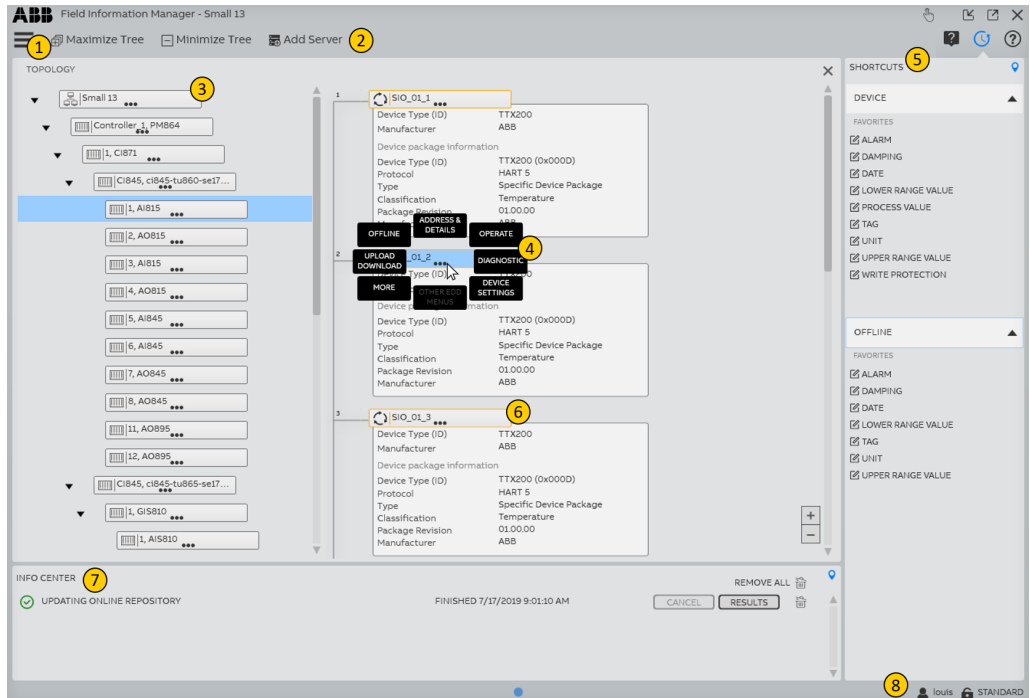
ABB Field Information Manager - Small 13

1 Maximize Tree Minimize Tree Add Server 2

TOPOLOGY

Small 13 3
Controller_1, PM864
1, CI871
CI845, ci845-tu860-se17...
1, AI815
2, AO815
3, AI815
4, AO815
5, AI845
6, AI845
7, AO845
8, AO845
11, AO895
12, AO895
CI845, ci845-tu865-se17...
1, GIS810
1, AIS810

1
SIO_01_1
Device Type (ID) TTX200
Manufacturer ABB
Device package information
Device Type (ID) TTX200 (0x000D)
Protocol HART 5
Type Specific Device Package
Classification Temperature
Package Revision 01.00.00
Manufacturer ABB

OFFLINE
ADDRESS & DETAILS
OPERATE
4
UPLOAD DOWNLOAD
DIAGNOSTIC
MORE
OTHER EDD MENUS
DEVICE SETTINGS

2
_01_2
Device Type (ID)
Device package information
Device Type (ID) TTX200 (0x000D)
Protocol HART 5
Type Specific Device Package
Classification Temperature
Package Revision 01.00.00
Manufacturer ABB

3
SIO_01_3 6
Device Type (ID) TTX200
Manufacturer ABB
Device package information
Device Type (ID) TTX200 (0x000D)
Protocol HART 5
Type Specific Device Package
Classification Temperature
Package Revision 01.00.00
Manufacturer ABB

+
−

SHORTCUTS 5

DEVICE
FAVORITES
ALARM
DAMPING
DATE
LOWER RANGE VALUE
PROCESS VALUE
TAG
UNIT
UPPER RANGE VALUE
WRITE PROTECTION

OFFLINE
FAVORITES
ALARM
DAMPING
DATE
LOWER RANGE VALUE
TAG
UNIT
UPPER RANGE VALUE

INFO CENTER 7
REMOVE ALL
UPDATING ONLINE REPOSITORY
FINISHED 7/17/2019 9:01:10 AM
CANCEL
RESULTS

8 louis STANDARD